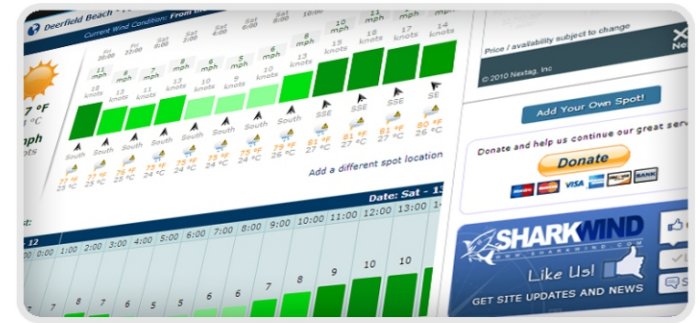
Deerfield Beach - Current Wind Condition: From

7 °F
°C
ph

Fri 20:00 | Fri 23:00 | Sat 02:00 | Sat 05:00 | Sat 08:00 | Sat 11:00 | Sat 14:00 | Sat 17:00 | Sat 20:00

11 mph | 7 mph | 9 mph | 8 mph | 8 mph | 6 mph | 8 mph | 10 mph | 11 mph | 12 mph | 14 mph

10 knots | 6 knots | 8 knots | 7 knots | 7 knots | 5 knots | 7 knots | 9 knots | 10 knots | 11 knots | 12 knots

South | South | South | South | South | South | South | SSE | SSE | SSE | SE

77 °F 25 °C | 77 °F 25 °C | 76 °F 24 °C | 76 °F 24 °C | 75 °F 24 °C | 75 °F 24 °C | 78 °F 26 °C | 81 °F 27 °C | 81 °F 27 °C | 81 °F 27 °C | 80 °F 26 °C

Add a different spot location

Date: Sat - 1

12

1:00 | 2:00 | 3:00 | 4:00 | 5:00 | 6:00 | 7:00 | 8:00 | 9:00 | 10:00 | 11:00 | 12:00 | 13:00 | 14:00

7 | 7 | 6 | 6 | 6 | 6 | 6 | 6 | 7 | 8 | 9 | 10 | 10 | 11

Price / availability subject to change

© 2010 Nextag, Inc.

Ne

Add Your Own Spot!

Donate and help us continue our great serv

Donate

VISA BANK

SHARKMIND
www.sharkmind.com

Like Us!

GET SITE UPDATES AND NEWS